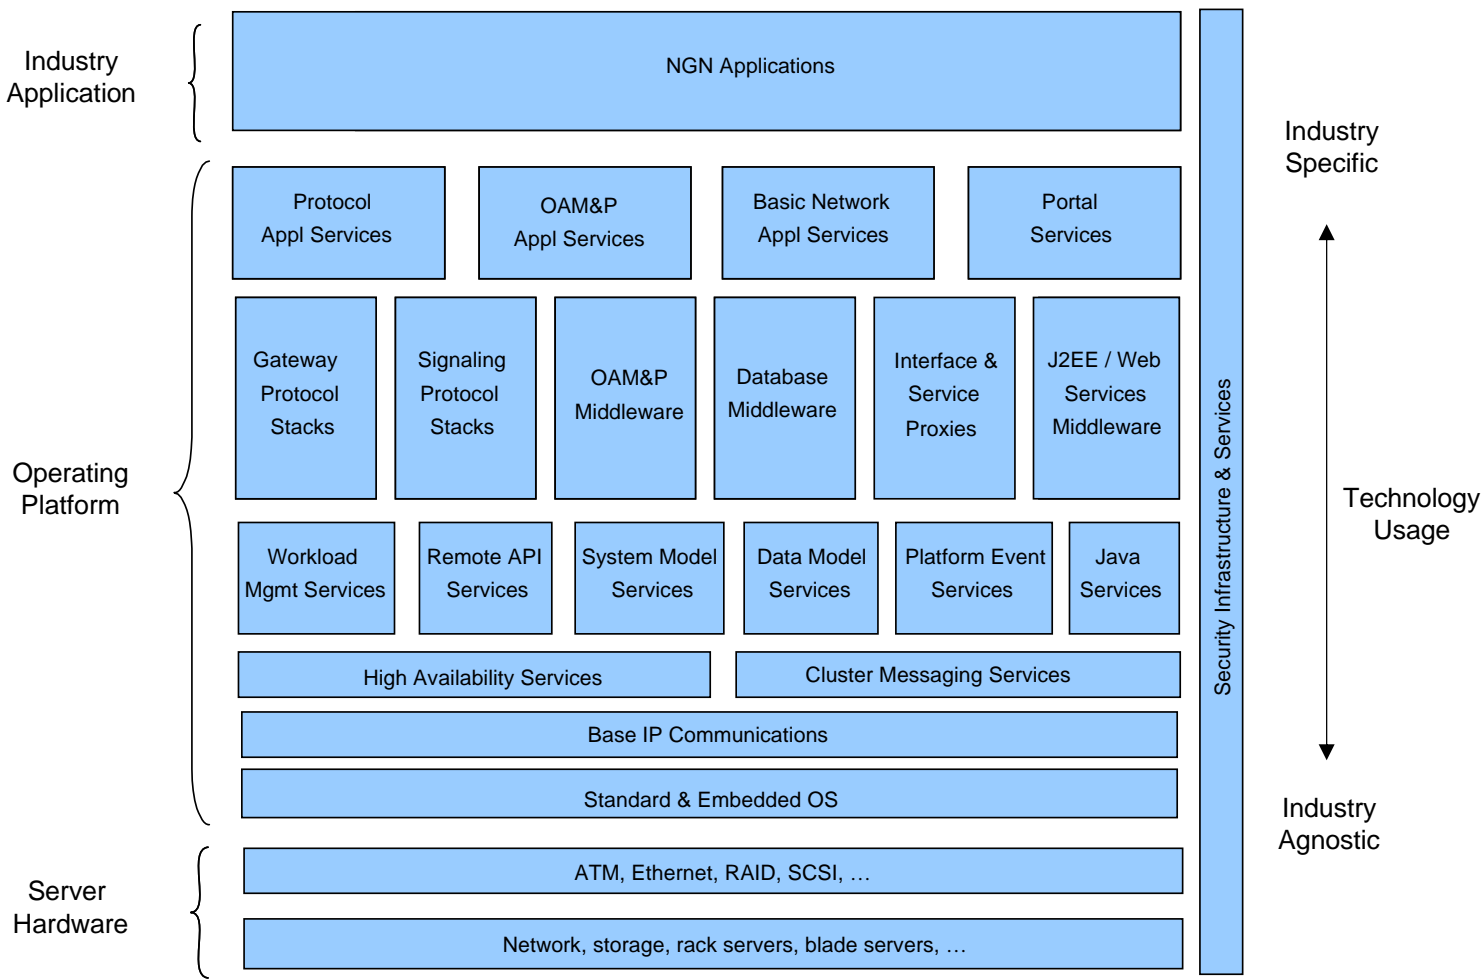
Industry Application

NGN Applications

Industry Specific

Operating Platform

Protocol Appl Services

OAM&P Appl Services

Basic Network Appl Services

Portal Services

Gateway Protocol Stacks

Signaling Protocol Stacks

OAM&P Middleware

Database Middleware

Interface & Service Proxies

J2EE / Web Services Middleware

Workload Mgmt Services

Remote API Services

System Model Services

Data Model Services

Platform Event Services

Java Services

High Availability Services

Cluster Messaging Services

Base IP Communications

Standard & Embedded OS

Security Infrastructure & Services

Technology Usage

Industry Agnostic

Server Hardware

ATM, Ethernet, RAID, SCSI, …

Network, storage, rack servers, blade servers, …